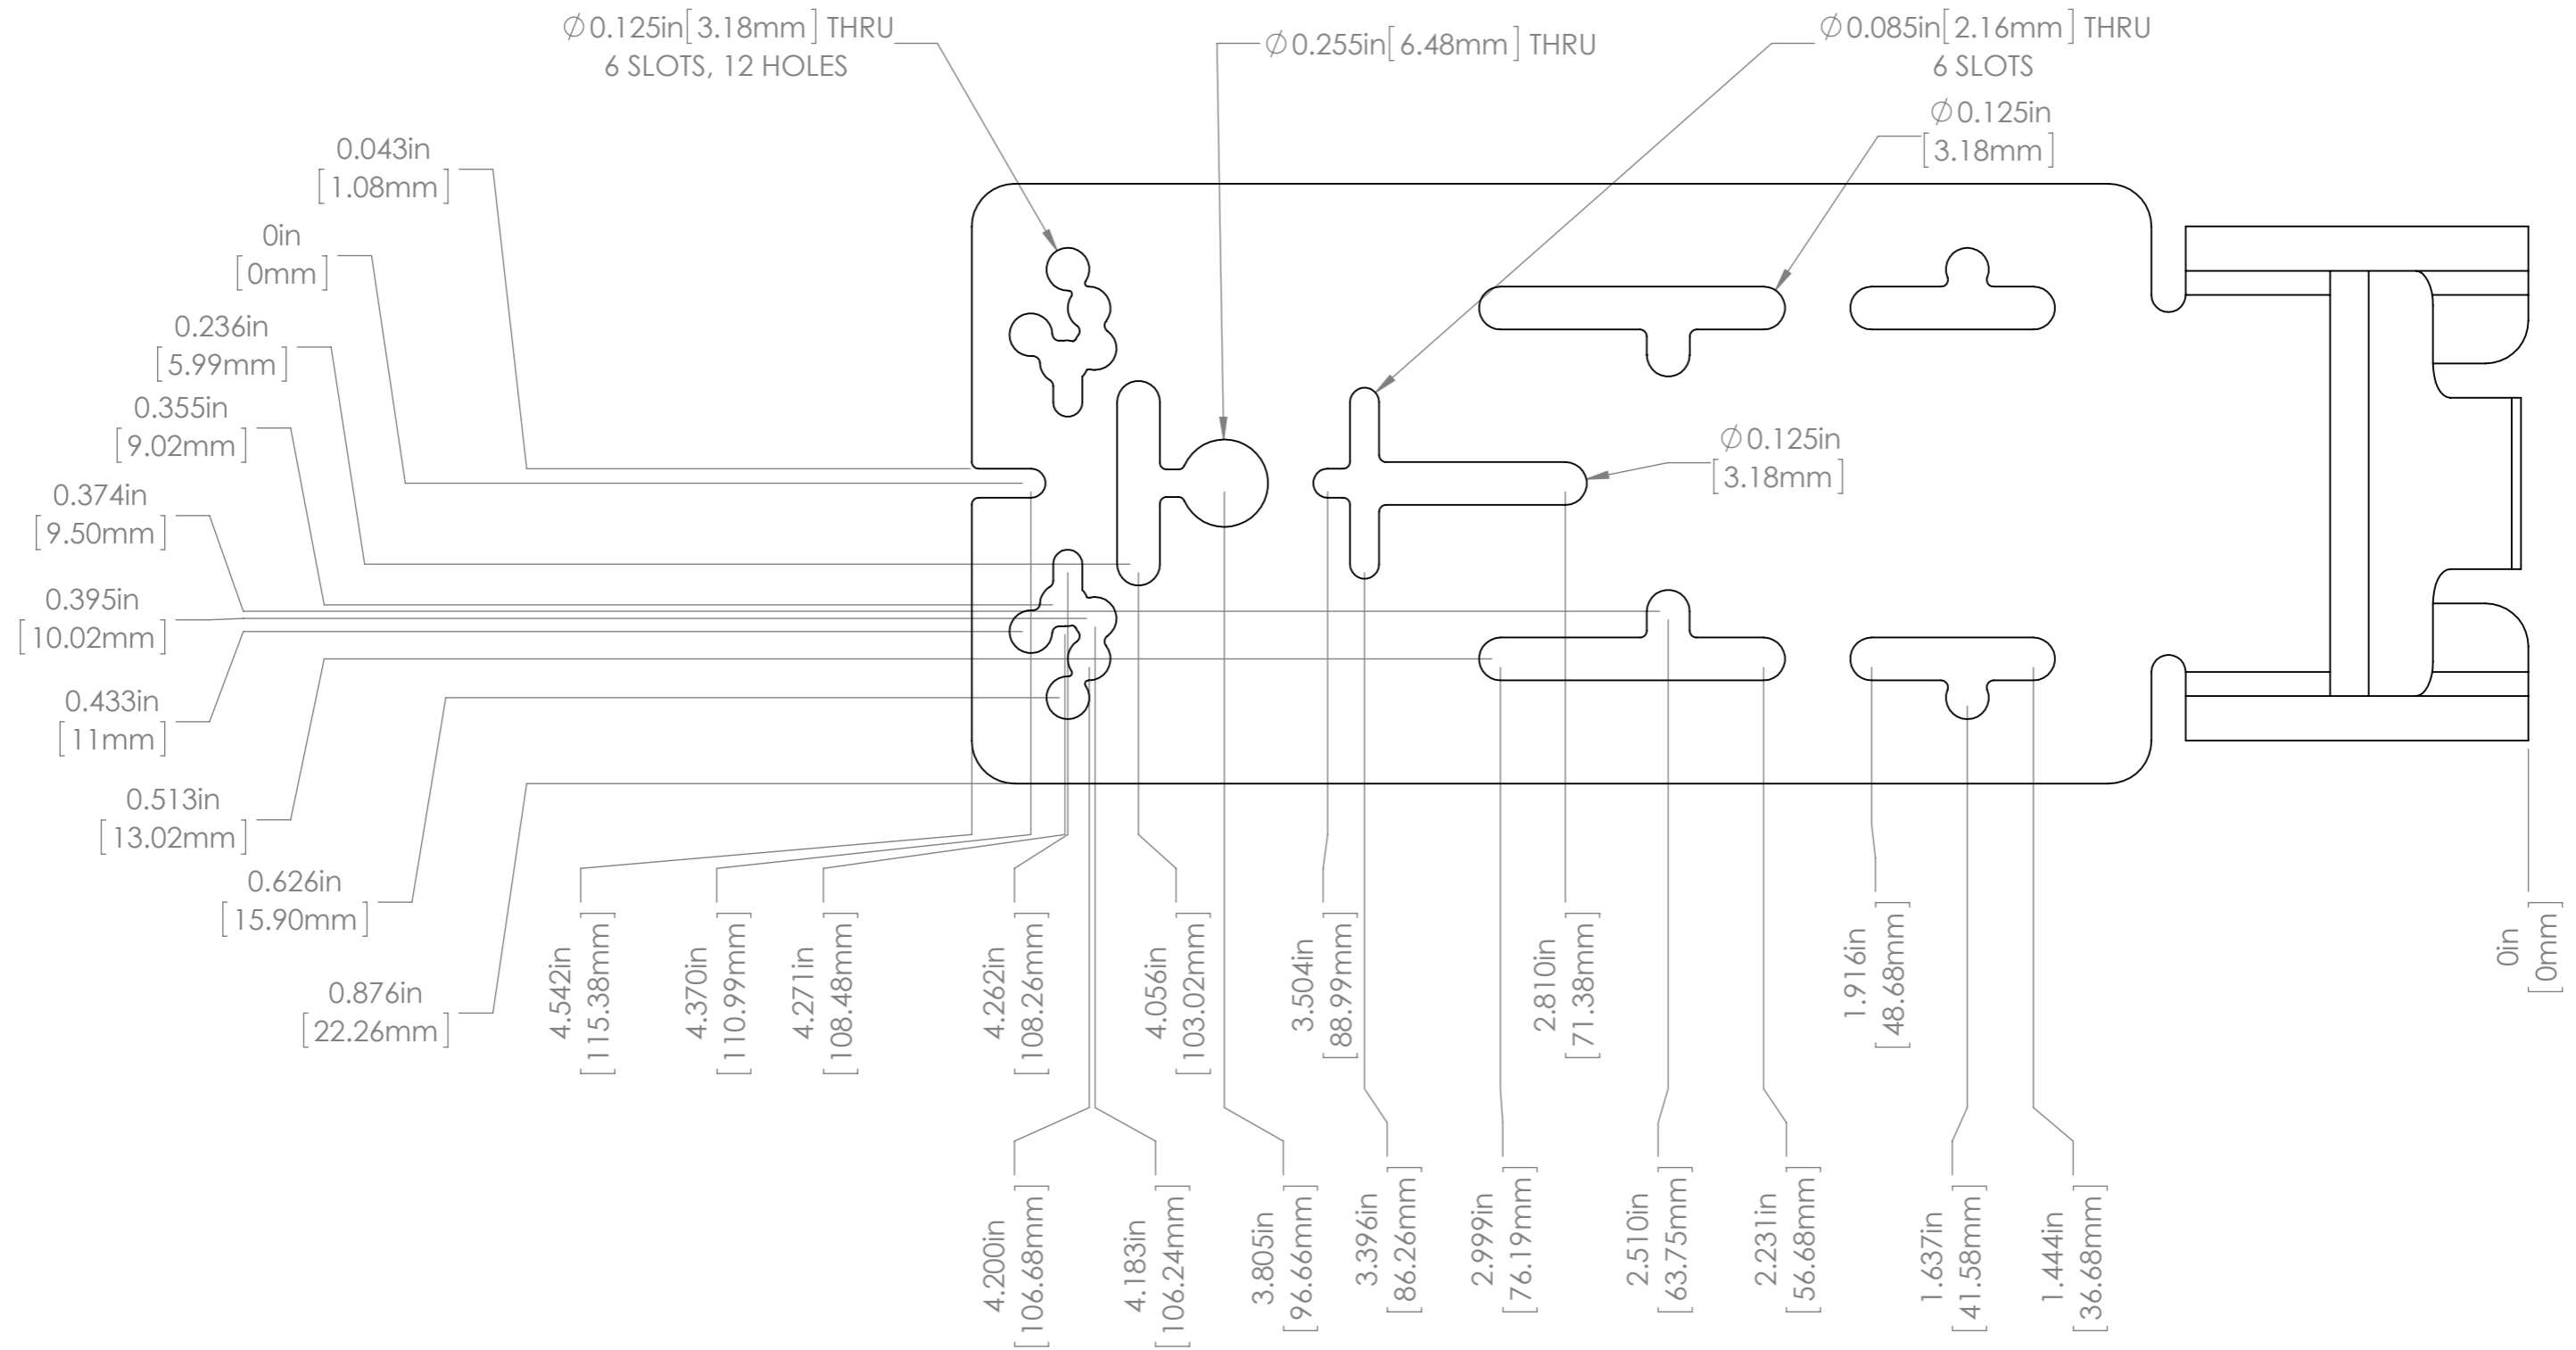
$\phi$0.125in[3.18mm] THRU
6 SLOTS, 12 HOLES

$\phi$0.255in[6.48mm] THRU

$\phi$0.085in[2.16mm] THRU
6 SLOTS

$\phi$0.125in
[3.18mm]

0.043in
[1.08mm]

0in
[0mm]

0.236in
[5.99mm]

0.355in
[9.02mm]

0.374in
[9.50mm]

0.395in
[10.02mm]

0.433in
[11mm]

0.513in
[13.02mm]

0.626in
[15.90mm]

0.876in
[22.26mm]

$\phi$0.125in
[3.18mm]

4.542in
[115.38mm]

4.370in
[110.99mm]

4.271in
[108.48mm]

4.262in
[108.26mm]

4.056in
[103.02mm]

3.504in
[88.99mm]

2.810in
[71.38mm]

1.916in
[48.68mm]

0in
[0mm]

4.200in
[106.68mm]

4.183in
[106.24mm]

3.805in
[96.66mm]

3.396in
[86.26mm]

2.999in
[76.19mm]

2.510in
[63.75mm]

2.231in
[56.68mm]

1.637in
[41.58mm]

1.444in
[36.68mm]